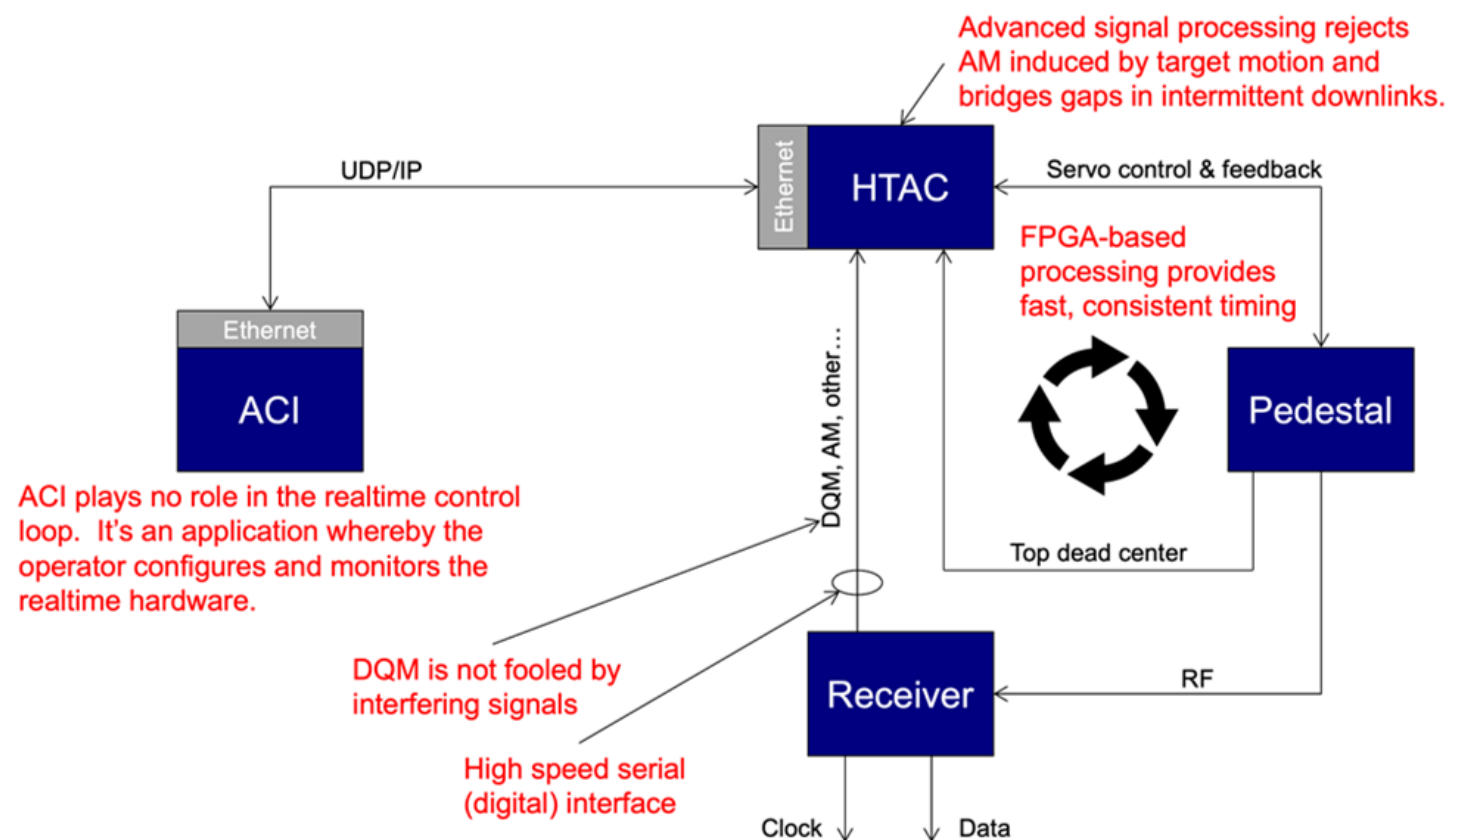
Advanced signal processing rejects AM induced by target motion and bridges gaps in intermittent downlinks.

UDP/IP

Ethernet

HTAC

Servo control & feedback

FPGA-based processing provides fast, consistent timing

Ethernet

ACI

DQM, AM, other...

Pedestal

ACI plays no role in the realtime control loop. It's an application whereby the operator configures and monitors the realtime hardware.

Top dead center

DQM is not fooled by interfering signals

Receiver

RF

High speed serial (digital) interface

Clock

Data